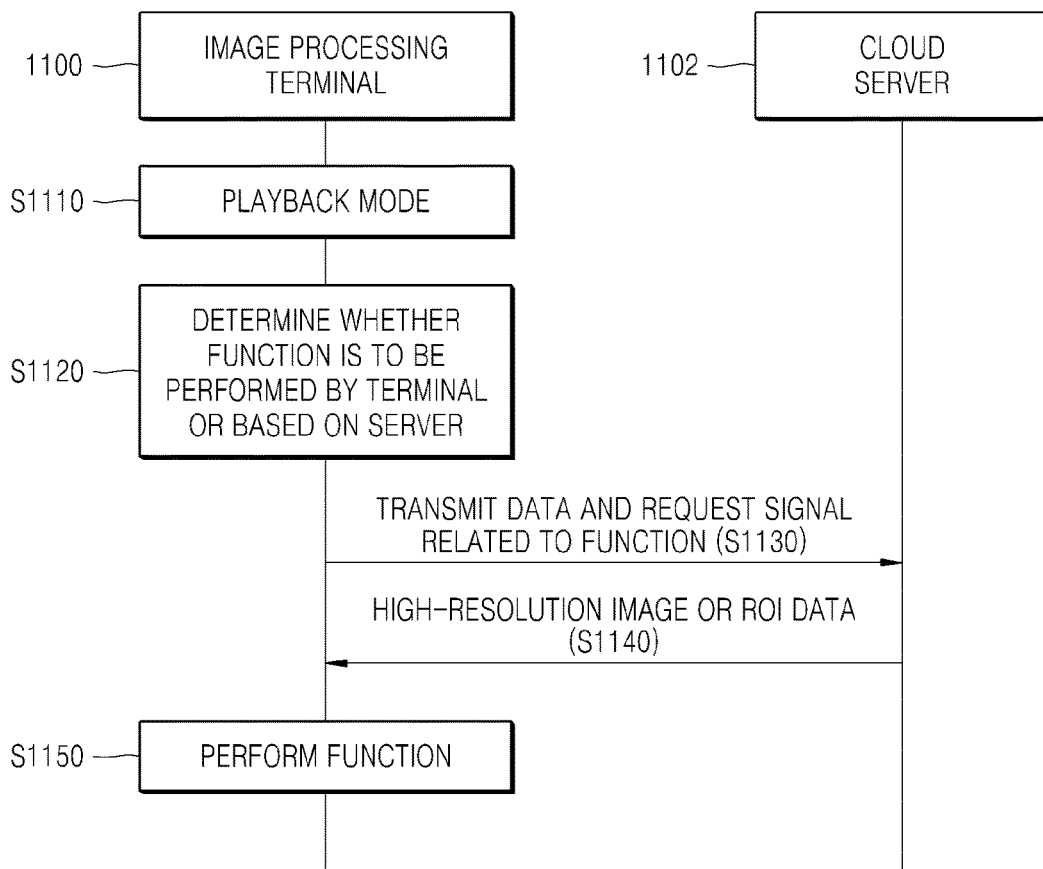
1100
IMAGE PROCESSING TERMINAL

1102
CLOUD SERVER

S1110
PLAYBACK MODE

S1120
DETERMINE WHETHER FUNCTION IS TO BE PERFORMED BY TERMINAL OR BASED ON SERVER

TRANSMIT DATA AND REQUEST SIGNAL RELATED TO FUNCTION (S1130)

HIGH-RESOLUTION IMAGE OR ROI DATA (S1140)

S1150
PERFORM FUNCTION